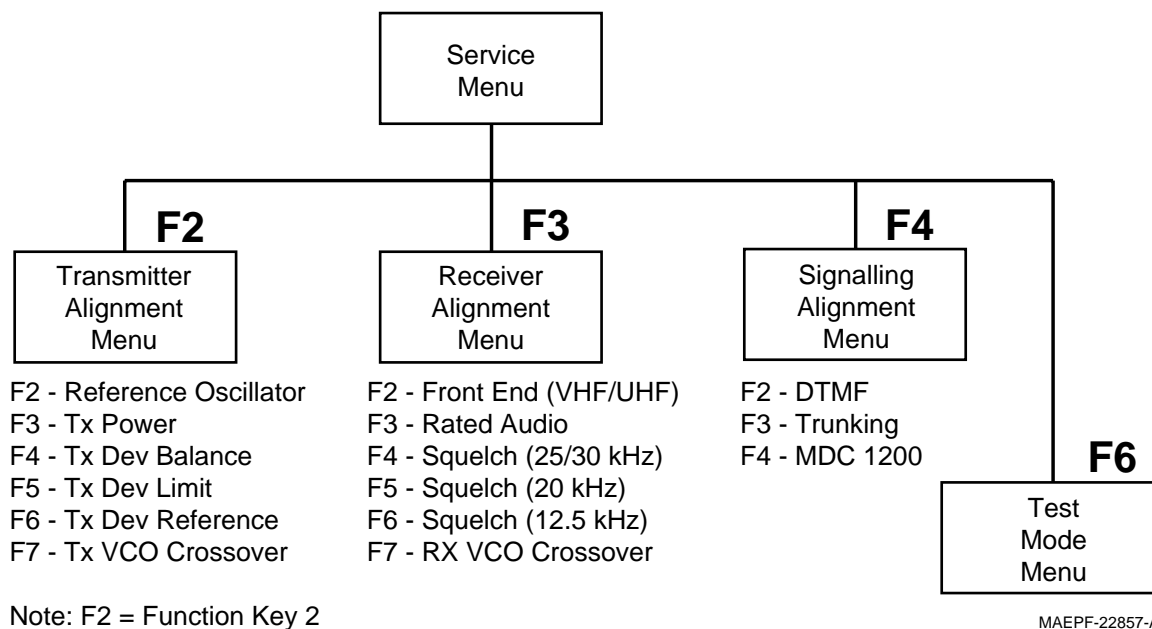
Service Menu

F2

Transmitter Alignment Menu

F2 - Reference Oscillator
F3 - Tx Power
F4 - Tx Dev Balance
F5 - Tx Dev Limit
F6 - Tx Dev Reference
F7 - Tx VCO Crossover

F3

Receiver Alignment Menu

F2 - Front End (VHF/UHF)
F3 - Rated Audio
F4 - Squelch (25/30 kHz)
F5 - Squelch (20 kHz)
F6 - Squelch (12.5 kHz)
F7 - RX VCO Crossover

F4

Signalling Alignment Menu

F2 - DTMF
F3 - Trunking
F4 - MDC 1200

F6

Test Mode Menu

Note: F2 = Function Key 2

MAEPF-22857-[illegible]